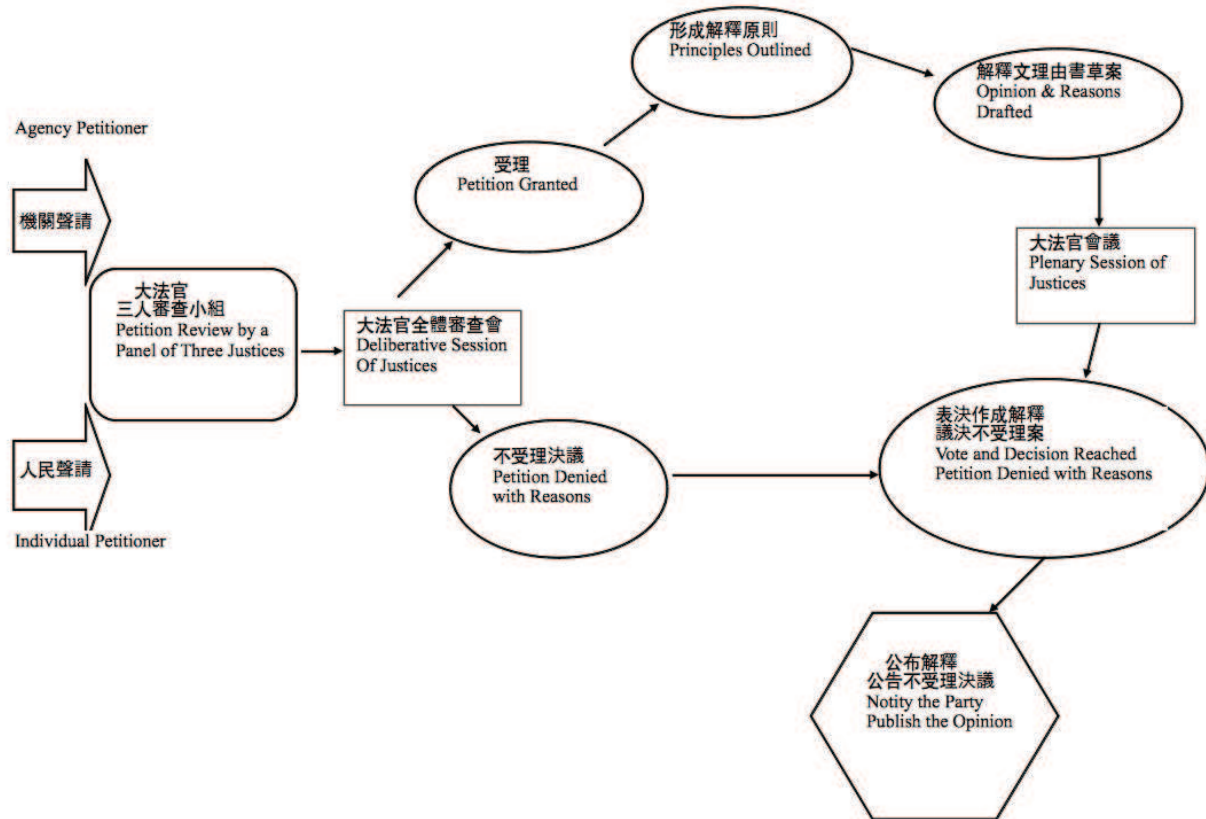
Agency Petitioner

機關聲請

人民聲請

Individual Petitioner

大法官
三人審查小組
Petition Review by a Panel of Three Justices

大法官全體審查會
Deliberative Session Of Justices

受理
Petition Granted

形成解釋原則
Principles Outlined

解釋文理由書草案
Opinion & Reasons Drafted

大法官會議
Plenary Session of Justices

不受理決議
Petition Denied with Reasons

表決作成解釋
議決不受理案
Vote and Decision Reached
Petition Denied with Reasons

公布解釋
公告不受理決議
Notity the Party
Publish the Opinion